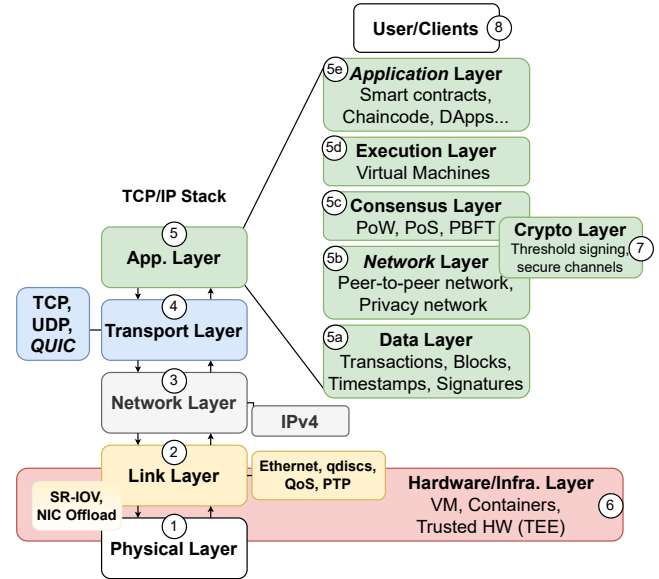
User/Clients 8

5e Application Layer
Smart contracts, Chaincode, DApps...

5d Execution Layer
Virtual Machines

TCP/IP Stack

5c Consensus Layer
PoW, PoS, PBFT

Crypto Layer
Threshold signing, secure channels 7

5 App. Layer

5b Network Layer
Peer-to-peer network, Privacy network

TCP, UDP, QUIC

4 Transport Layer

5a Data Layer
Transactions, Blocks, Timestamps, Signatures

3 Network Layer

IPv4

2 Link Layer

Ethernet, qdiscs, QoS, PTP

Hardware/Infra. Layer
VM, Containers, Trusted HW (TEE) 6

SR-IOV, NIC Offload

1 Physical Layer